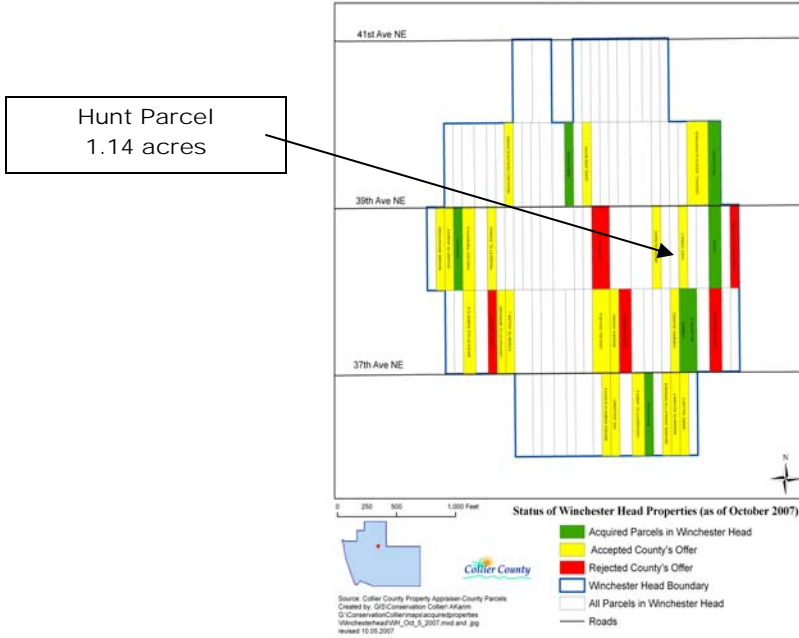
Hunt Parcel
1.14 acres

41st Ave NE

39th Ave NE

37th Ave NE

N

0 250 500 1,000 Feet

Status of Winchester Head Properties (as of October 2007)

Collier County

Acquired Parcels in Winchester Head

Accepted County's Offer

Rejected County's Offer

Winchester Head Boundary

All Parcels in Winchester Head

Roads

Source: Collier County Property Appraiser-County Parcels
Created by: GIS/Conservation Collier/-AKarim
G:\ConservationCollier\maps\acquiredproperties\Winchesterhead\WH_Oct_5_2007.mxd and .jpg
revised 10.05.2007